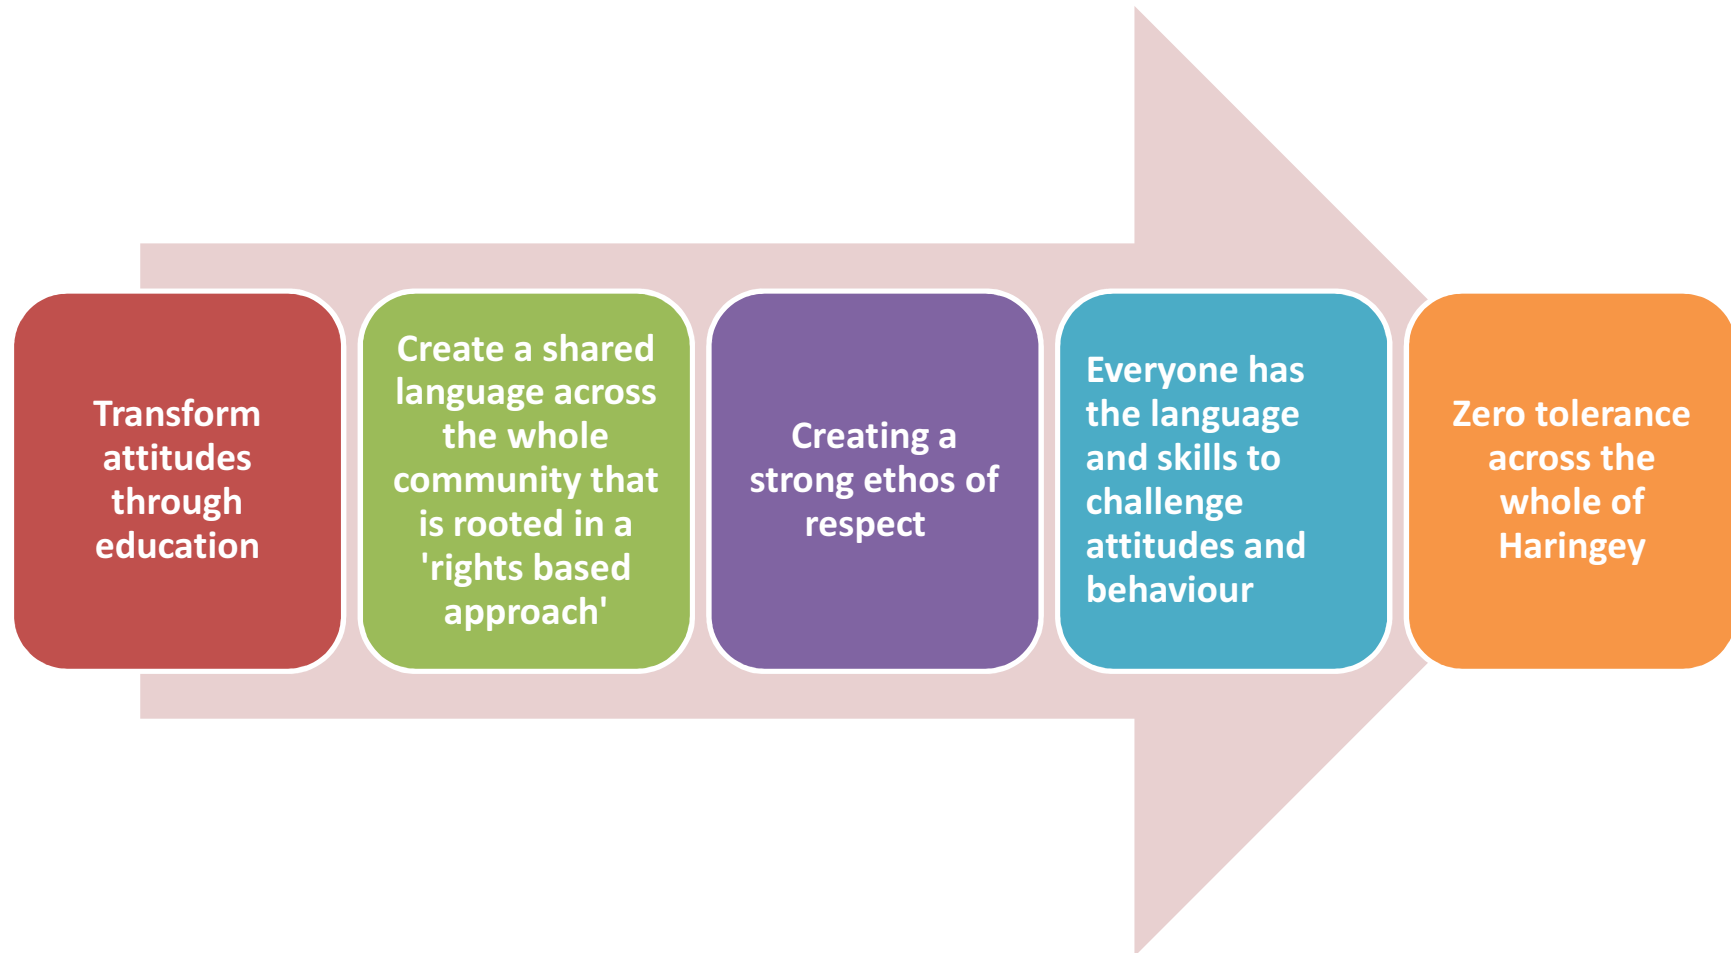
Transform attitudes through education

Create a shared language across the whole community that is rooted in a 'rights based approach'

Creating a strong ethos of respect

Everyone has the language and skills to challenge attitudes and behaviour

Zero tolerance across the whole of Haringey